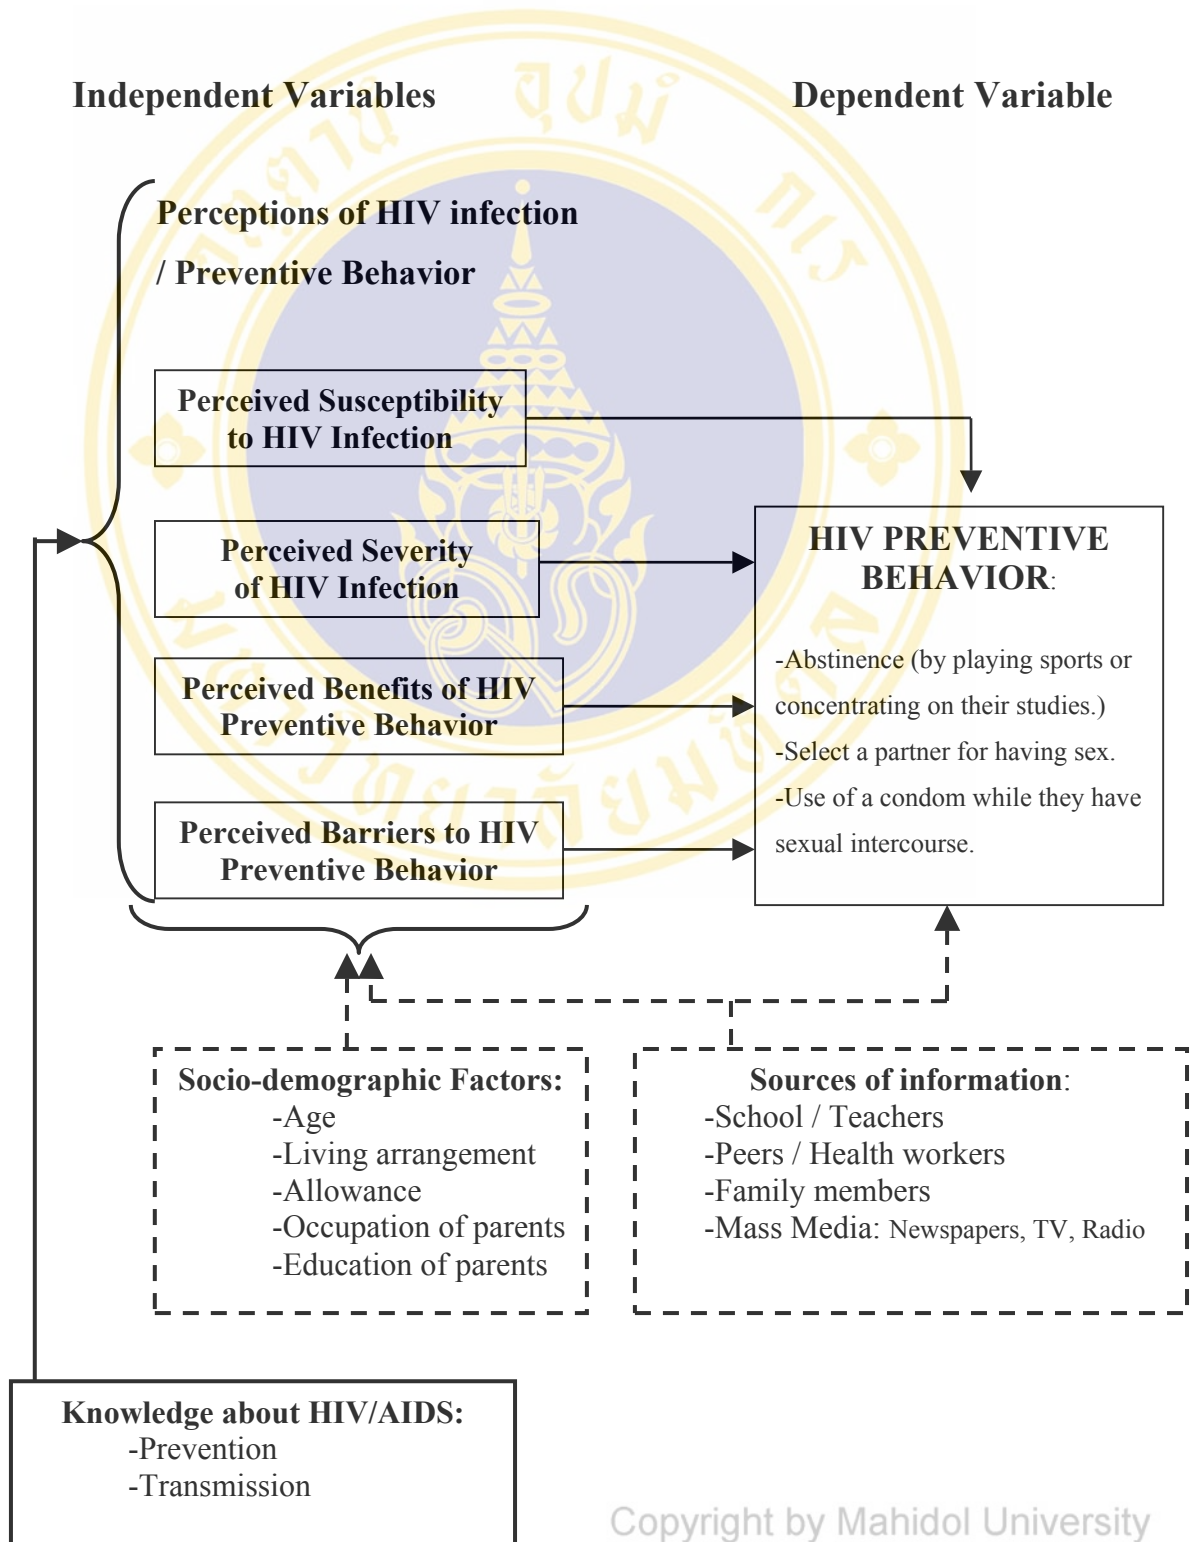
Independent Variables

Dependent Variable

Perceptions of HIV infection / Preventive Behavior

Perceived Susceptibility to HIV Infection

Perceived Severity of HIV Infection

Perceived Benefits of HIV Preventive Behavior

Perceived Barriers to HIV Preventive Behavior

HIV PREVENTIVE BEHAVIOR:

-Abstinence (by playing sports or concentrating on their studies.)
-Select a partner for having sex.
-Use of a condom while they have sexual intercourse.

Socio-demographic Factors:
-Age
-Living arrangement
-Allowance
-Occupation of parents
-Education of parents

Sources of information:
-School / Teachers
-Peers / Health workers
-Family members
-Mass Media: Newspapers, TV, Radio

Knowledge about HIV/AIDS:
-Prevention
-Transmission

Copyright by Mahidol University